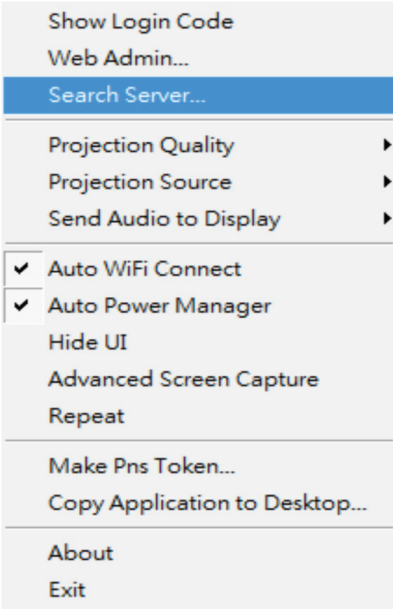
Show Login Code
Web Admin...
Search Server...

Projection Quality
Projection Source
Send Audio to Display

✔ Auto WiFi Connect
✔ Auto Power Manager
Hide UI
Advanced Screen Capture
Repeat

Make Pns Token...
Copy Application to Desktop...

About
Exit